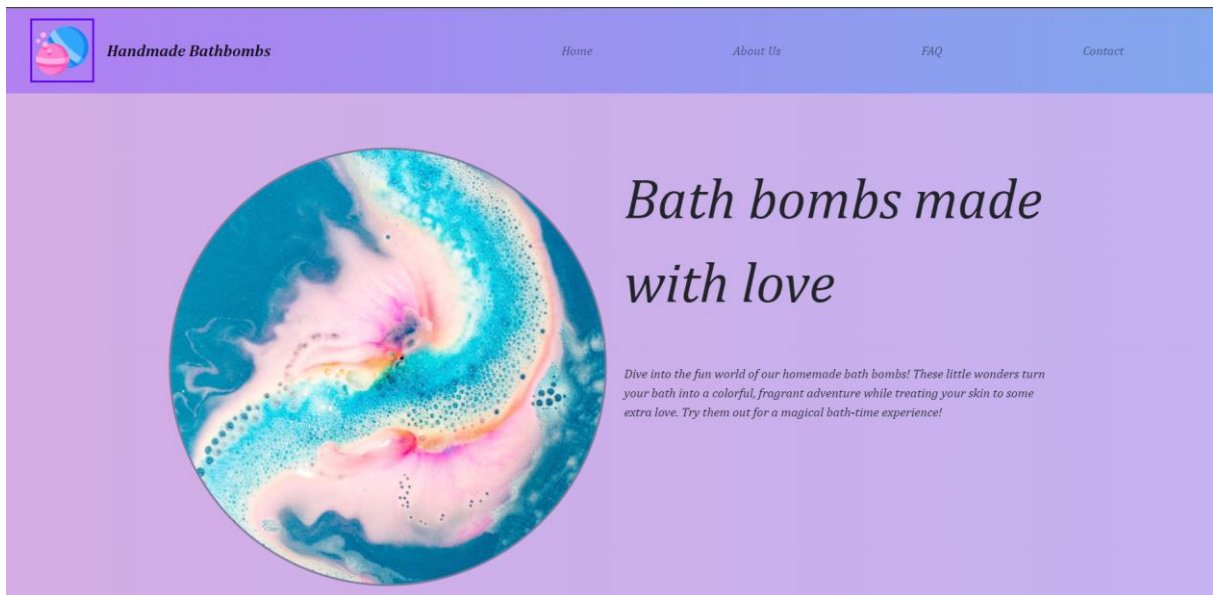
Handmade Bathbombs

Home

About Us

FAQ

Contact

Bath bombs made with love

Dive into the fun world of our homemade bath bombs! These little wonders turn your bath into a colorful, fragrant adventure while treating your skin to some extra love. Try them out for a magical bath-time experience!